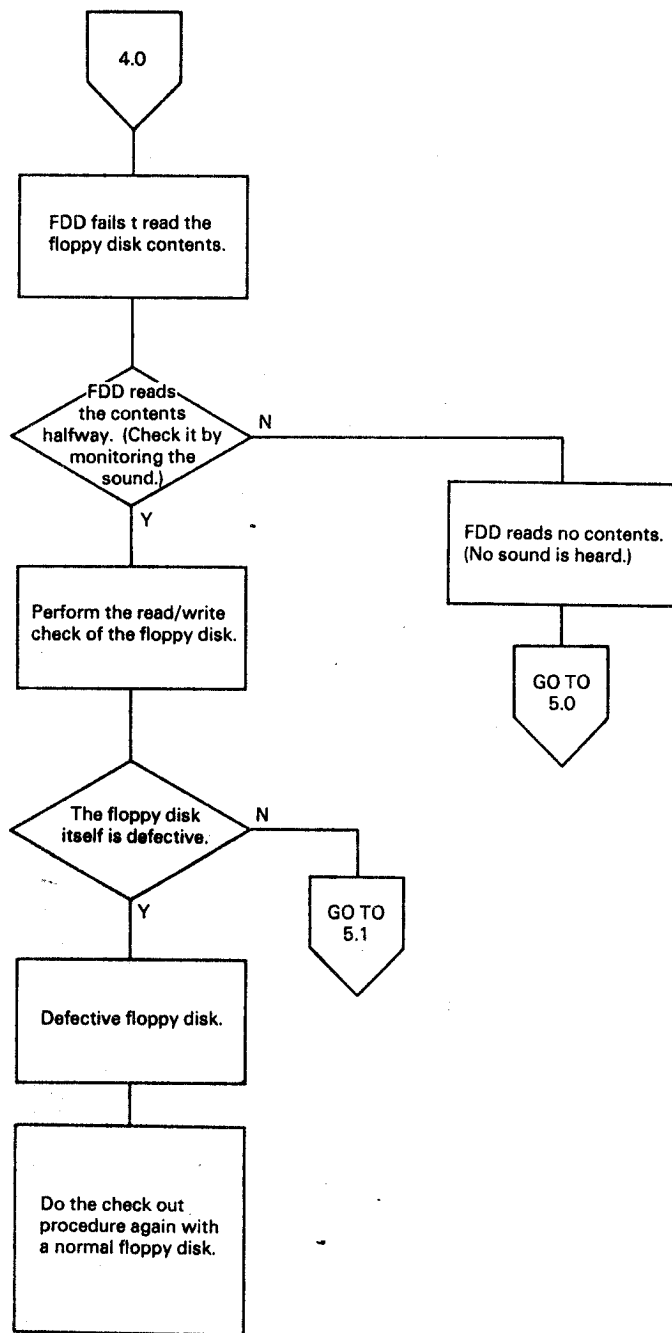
4.0

FDD fails t read the floppy disk contents.

FDD reads the contents halfway. (Check it by monitoring the sound.)

N

Y

FDD reads no contents. (No sound is heard.)

GO TO 5.0

Perform the read/write check of the floppy disk.

The floppy disk itself is defective.

N

Y

GO TO 5.1

Defective floppy disk.

Do the check out procedure again with a normal floppy disk.